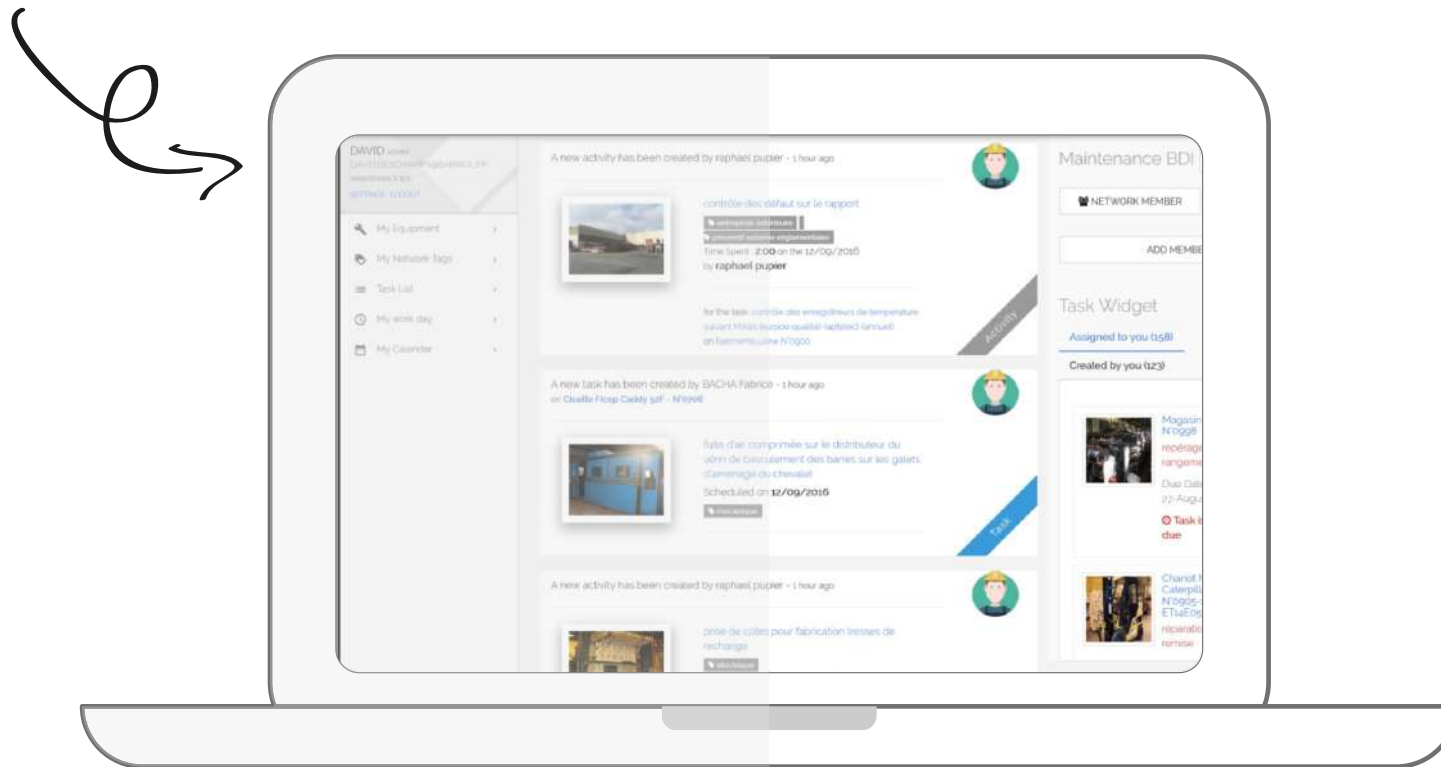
DAVID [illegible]
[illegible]
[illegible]
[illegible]

My Equipment
My Network Tags
Task List
My work day
My Calendar

A new activity has been created by raphael pupier - 1 hour ago

contrôle des défaut sur le rapport
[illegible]
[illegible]
Time Spent : 2:00 on the 12/09/2016
by raphael pupier

for the task: contrôle des enregistreurs de température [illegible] (annuel)
on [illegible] N°0900

Activity

A new task has been created by BACHA Fabrice - 1 hour ago
on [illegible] N°0906

fuite d'air comprimée sur le distributeur du vérin de basculement des barres sur les galets d'amenage du chevalet
Scheduled on 12/09/2016
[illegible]

Task

A new activity has been created by raphael pupier - 1 hour ago

pose de cotes pour fabrication tresses de rechange
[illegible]

Maintenance BDI

NETWORK MEMBER

ADD MEMBE

Task Widget

Assigned to you (158)
Created by you (123)

Magasin
N°0998
repérage
rangeme
Due Da
27-Augu
Task i
due

Chariot
Caterpil
N°0905-
ET14E0
réparatio
remise